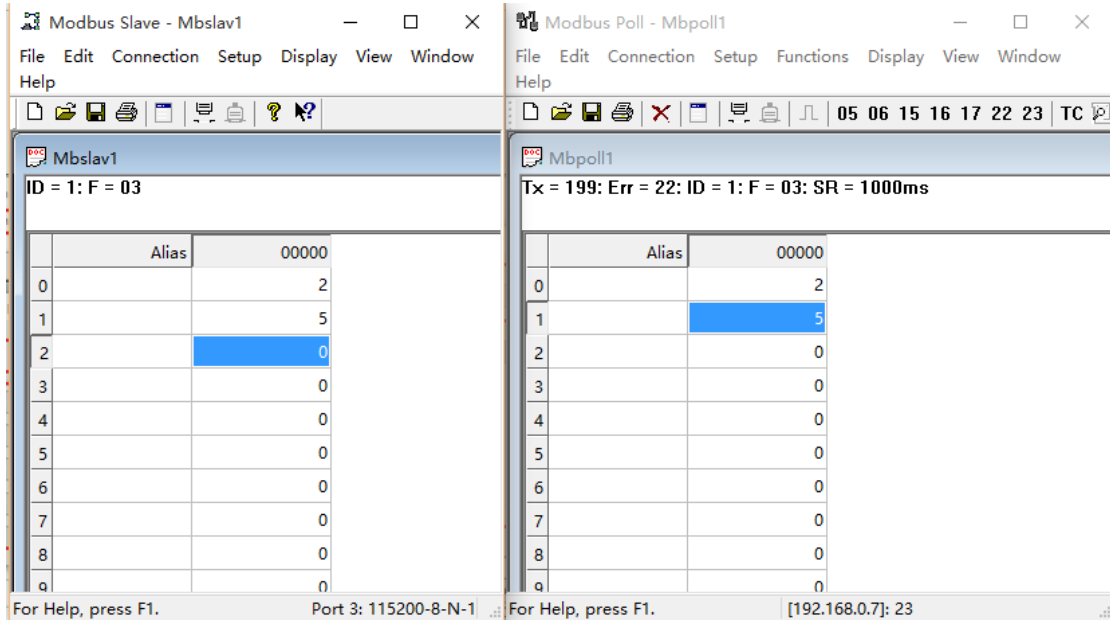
Modbus Slave - Mbslav1

File Edit Connection Setup Display View Window Help

Mbslav1

ID = 1: F = 03

| | Alias | 00000 |
|---|---|---|
| 0 | | 2 |
| 1 | | 5 |
| 2 | | 0 |
| 3 | | 0 |
| 4 | | 0 |
| 5 | | 0 |
| 6 | | 0 |
| 7 | | 0 |
| 8 | | 0 |
| 9 | | 0 |

For Help, press F1. Port 3: 115200-8-N-1

Modbus Poll - Mbpoll1

File Edit Connection Setup Functions Display View Window Help

05 06 15 16 17 22 23 TC

Mbpoll1

Tx = 199: Err = 22: ID = 1: F = 03: SR = 1000ms

| | Alias | 00000 |
|---|---|---|
| 0 | | 2 |
| 1 | | 5 |
| 2 | | 0 |
| 3 | | 0 |
| 4 | | 0 |
| 5 | | 0 |
| 6 | | 0 |
| 7 | | 0 |
| 8 | | 0 |
| 9 | | 0 |

For Help, press F1. [192.168.0.7]: 23